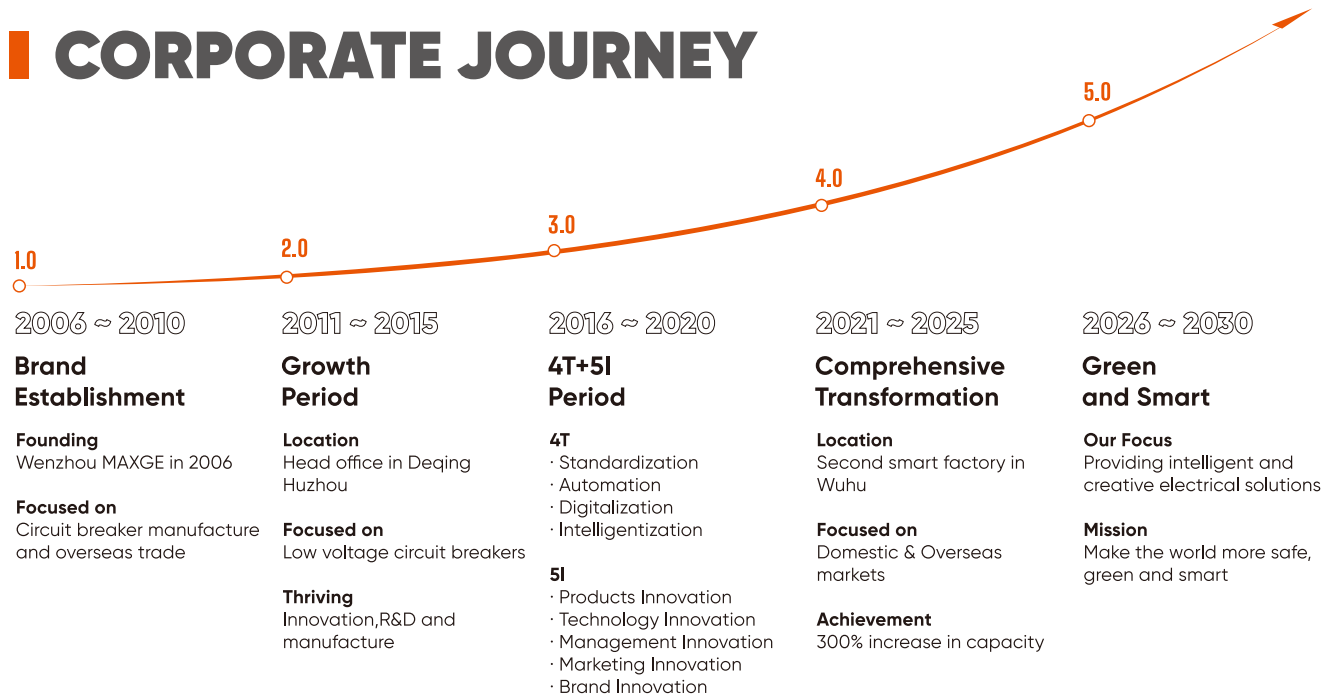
CORPORATE JOURNEY

1.0

2.0

3.0

4.0

5.0

2006 ~ 2010

Brand Establishment

Founding
Wenzhou MAXGE in 2006

Focused on
Circuit breaker manufacture and overseas trade

2011 ~ 2015

Growth Period

Location
Head office in Deqing Huzhou

Focused on
Low voltage circuit breakers

Thriving
Innovation,R&D and manufacture

2016 ~ 2020

4T+5I Period

4T
· Standardization
· Automation
· Digitalization
· Intelligentization

5I
· Products Innovation
· Technology Innovation
· Management Innovation
· Marketing Innovation
· Brand Innovation

2021 ~ 2025

Comprehensive Transformation

Location
Second smart factory in Wuhu

Focused on
Domestic & Overseas markets

Achievement
300% increase in capacity

2026 ~ 2030

Green and Smart

Our Focus
Providing intelligent and creative electrical solutions

Mission
Make the world more safe, green and smart